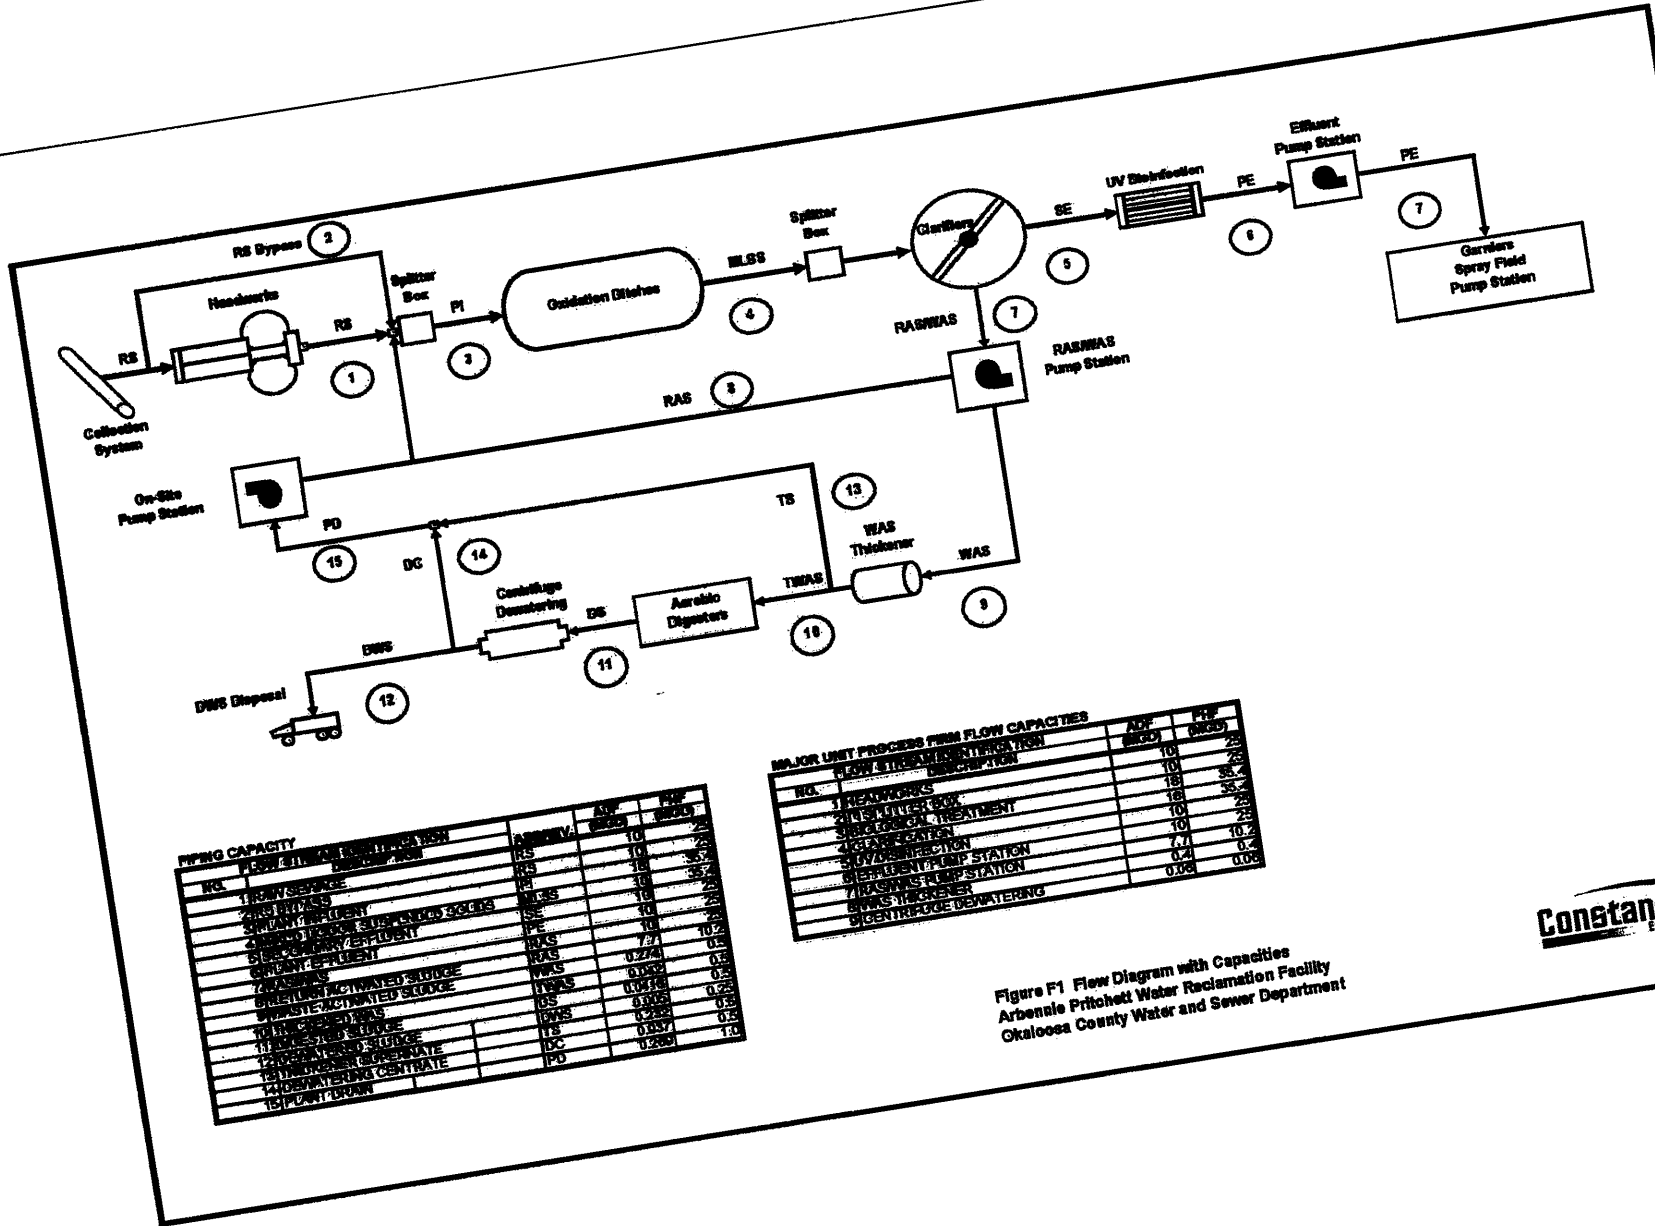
RS Bypass 2

Headworks

RS

Splitter Box

PI

Oxidation Ditches

MLSS

Splitter Box

Clarifiers

SE

UV Disinfection

PE

Effluent Pump Station

PE

7

Garniers Spray Field Pump Station

RS

1

3

4

5

6

RAS/WAS

7

RAS/WAS Pump Station

RAS 8

Collection System

On-Site Pump Station

TS

13

PD

15

DC

14

WAS Thickener

WAS

TWAS

9

Centrifuge Dewatering

DS

Aerobic Digesters

10

DWS

11

DWS Disposal

12

PIPING CAPACITY

| NO. | FLOW STREAM IDENTIFICATION DESCRIPTION | ABBREV. | ADF (MGD) | PHF (MGD) |
|---|---|---|---|---|
| 1 | RAW SEWAGE | RS | 10 | 25 |
| 2 | RS BYPASS | RS | 10 | 25 |
| 3 | PLANT INFLUENT | PI | 18 | 35.4 |
| 4 | MIXED LIQUOR SUSPENDED SOLIDS | MLSS | 18 | 35.4 |
| 5 | SECONDARY EFFLUENT | SE | 10 | 25 |
| 6 | PLANT EFFLUENT | PE | 10 | 25 |
| 7 | RAS/WAS | RAS | 10 | 25 |
| 8 | RETURN ACTIVATED SLUDGE | RAS | 7.7 | 10.2 |
| 9 | WASTE ACTIVATED SLUDGE | WAS | 0.274 | 0.5 |
| 10 | THICKENED WAS | TWAS | 0.050 | 0.5 |
| 11 | DIGESTED SLUDGE | DS | 0.018 | 0.25 |
| 12 | DEWATERED SLUDGE | DWS | 0.005 | 0.5 |
| 13 | THICKENER SUPERNATE | TS | 0.232 | 0.5 |
| 14 | DEWATERING CENTRATE | DC | 0.037 | 1.0 |
| 15 | PLANT DRAIN | PD | 0.260 | |

MAJOR UNIT PROCESS FIRM FLOW CAPACITIES

| NO. | FLOW STREAM IDENTIFICATION DESCRIPTION | ADF (MGD) | PHF (MGD) |
|---|---|---|---|
| 1 | HEADWORKS | 10 | 25 |
| 2 | SPLITTER BOX | 10 | 25 |
| 3 | BIOLOGICAL TREATMENT | 18 | 35.4 |
| 4 | CLARIFICATION | 18 | 35.4 |
| 5 | UV DISINFECTION | 10 | 25 |
| 6 | EFFLUENT PUMP STATION | 10 | 25 |
| 7 | RAS/WAS PUMP STATION | 7.7 | 10.2 |
| 8 | WAS THICKENER | 0.4 | 0.4 |
| 9 | CENTRIFUGE DEWATERING | 0.06 | 0.06 |

Figure F1 Flow Diagram with Capacities
Arbennie Pritchett Water Reclamation Facility
Okaloosa County Water and Sewer Department

Constan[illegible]